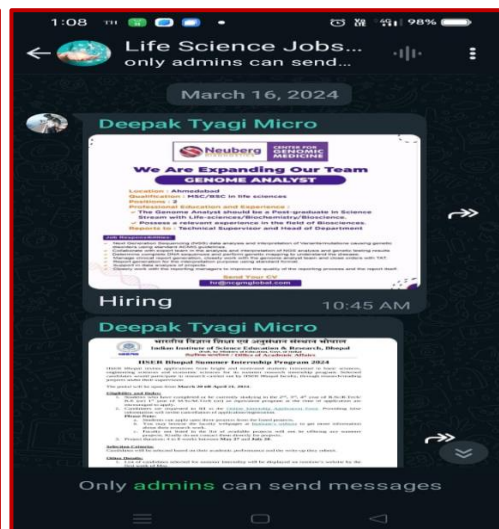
1:08 98%

Life Science Jobs...
only admins can send...

March 16, 2024

Deepak Tyagi Micro

Neuberg CENTER FOR GENOMIC MEDICINE

We Are Expanding Our Team
GENOME ANALYST

Location : Ahmedabad
Qualification : MSC/BSC in life sciences
Positions : 2
Professional Education and Experience :
• The Genome Analyst should be a Post-graduate in Science Stream with Life-sciences/Biochemistry/Bioscience.
• Possess a relevant experience in the field of Biosciences.
Reports to : Technical Supervisor and Head of Department

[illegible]

Send Your CV
hr@ncgmglobal.com

Hiring 10:45 AM

Deepak Tyagi Micro

भारतीय विज्ञान शिक्षा एवं अनुसंधान संस्थान भोपाल
Indian Institute of Science Education & Research, Bhopal
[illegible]

IISER Bhopal Summer Internship Program 2024

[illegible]

Only admins can send messages